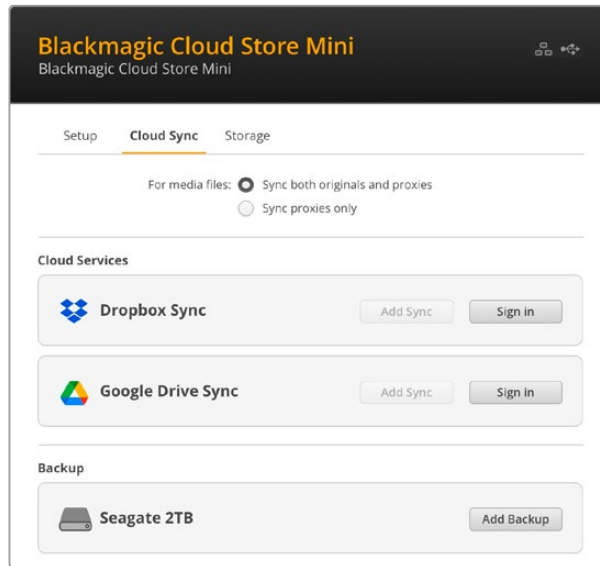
Blackmagic Cloud Store Mini
Blackmagic Cloud Store Mini

Setup Cloud Sync Storage

For media files: Sync both originals and proxies
Sync proxies only

Cloud Services

Dropbox Sync Add Sync Sign in

Google Drive Sync Add Sync Sign in

Backup

Seagate 2TB Add Backup